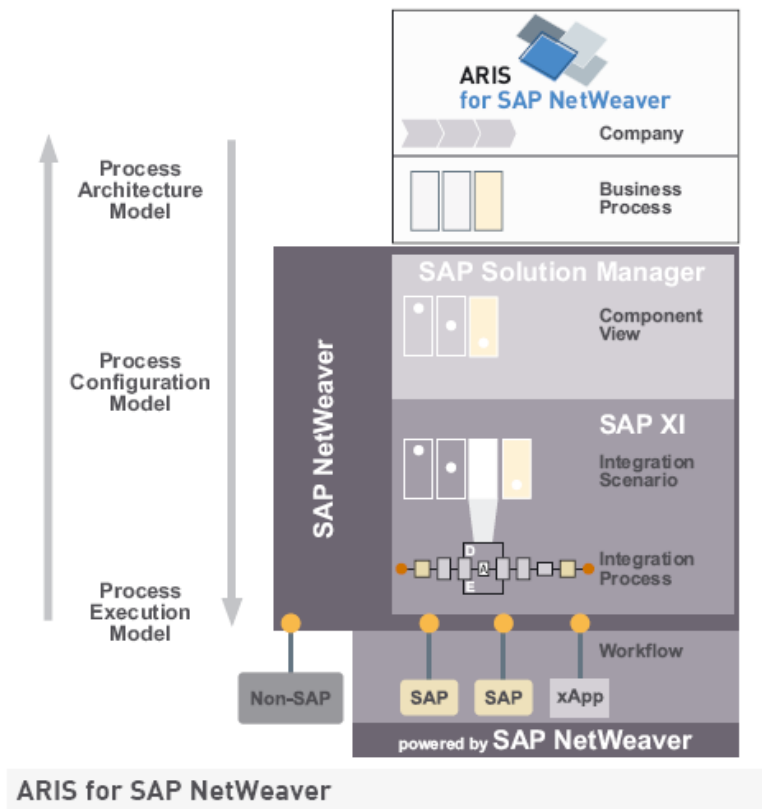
ARIS
for SAP NetWeaver

Company

Business Process

Process Architecture Model

Process Configuration Model

Process Execution Model

SAP NetWeaver

SAP Solution Manager

Component View

SAP XI

Integration Scenario

D

E

Integration Process

Workflow

Non-SAP

SAP

SAP

xApp

powered by SAP NetWeaver

ARIS for SAP NetWeaver